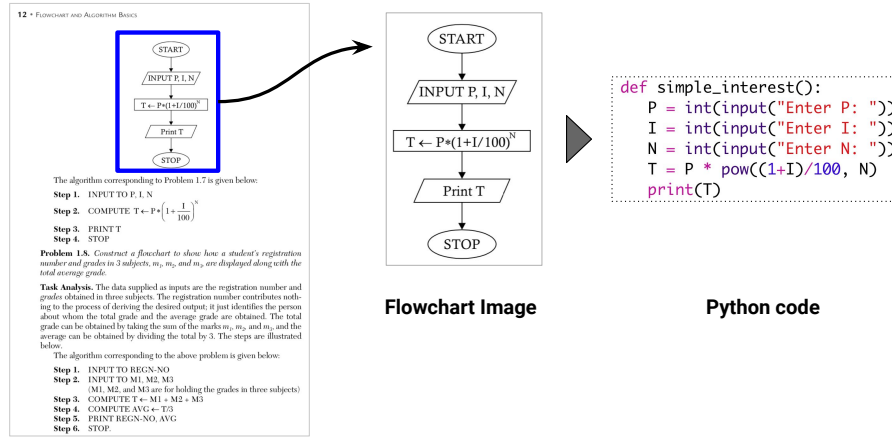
12 • FLOWCHART AND ALGORITHM BASICS

START

INPUT P, I, N

$T \leftarrow P*(1+I/100)^N$

Print T

STOP

The algorithm corresponding to Problem 1.7 is given below:

**Step 1.** INPUT TO P, I, N

**Step 2.** COMPUTE $T \leftarrow P*\left(1+\frac{I}{100}\right)^N$

**Step 3.** PRINT T

**Step 4.** STOP

**Problem 1.8.** *Construct a flowchart to show how a student's registration number and grades in 3 subjects, $m_1$, $m_2$, and $m_3$, are displayed along with the total average grade.*

**Task Analysis.** The data supplied as inputs are the registration number and grades obtained in three subjects. The registration number contributes nothing to the process of deriving the desired output; it just identifies the person about whom the total grade and the average grade are obtained. The total grade can be obtained by taking the sum of the marks $m_1$, $m_2$, and $m_3$, and the average can be obtained by dividing the total by 3. The steps are illustrated below.

The algorithm corresponding to the above problem is given below:

**Step 1.** INPUT TO REGN-NO
**Step 2.** INPUT TO M1, M2, M3
(M1, M2, and M3 are for holding the grades in three subjects)
**Step 3.** COMPUTE $T \leftarrow M1 + M2 + M3$
**Step 4.** COMPUTE AVG $\leftarrow$ T/3
**Step 5.** PRINT REGN-NO, AVG
**Step 6.** STOP.

START

INPUT P, I, N

$T \leftarrow P*(1+I/100)^N$

Print T

STOP

Flowchart Image

def simple_interest():
P = int(input("Enter P: "))
I = int(input("Enter I: "))
N = int(input("Enter N: "))
T = P * pow((1+I)/100, N)
print(T)

Python code